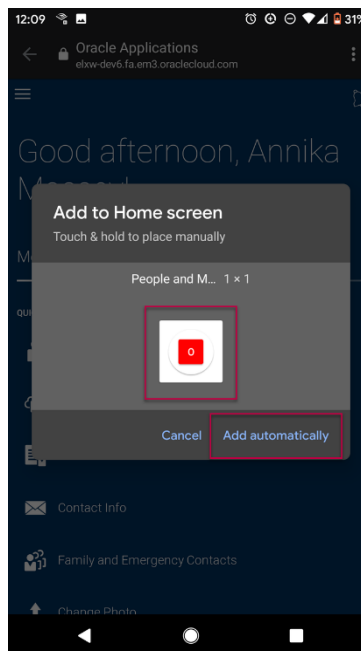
12:09 31%

Oracle Applications
elxw-dev6.fa.em3.oraclecloud.com

Good afternoon, Annika M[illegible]

Add to Home screen
Touch & hold to place manually

People and M... 1 × 1

O

Cancel Add automatically

Contact Info

Family and Emergency Contacts

Change Photo